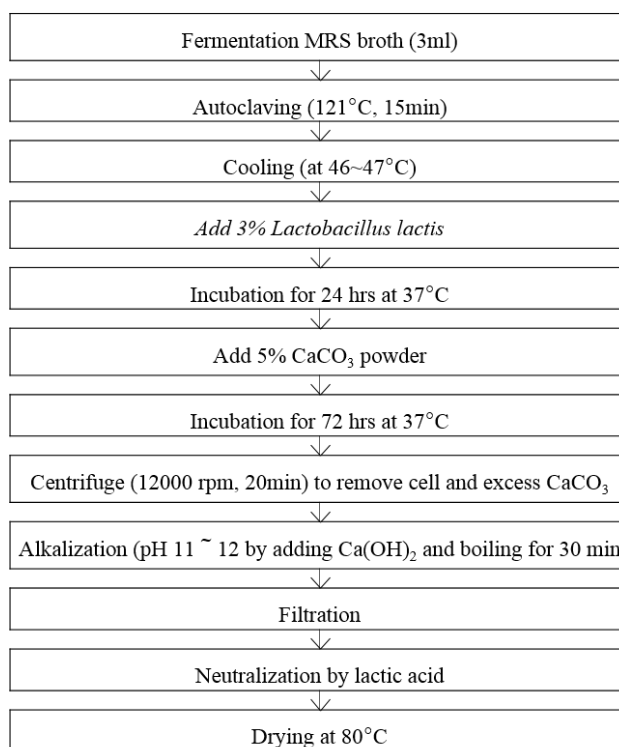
Fermentation MRS broth (3ml)

Autoclaving (121°C, 15min)

Cooling (at 46~47°C)

Add 3% Lactobacillus lactis

Incubation for 24 hrs at 37°C

Add 5% $CaCO_3$ powder

Incubation for 72 hrs at 37°C

Centrifuge (12000 rpm, 20min) to remove cell and excess $CaCO_3$

Alkalization (pH 11 ~ 12 by adding $Ca(OH)_2$ and boiling for 30 min

Filtration

Neutralization by lactic acid

Drying at 80°C